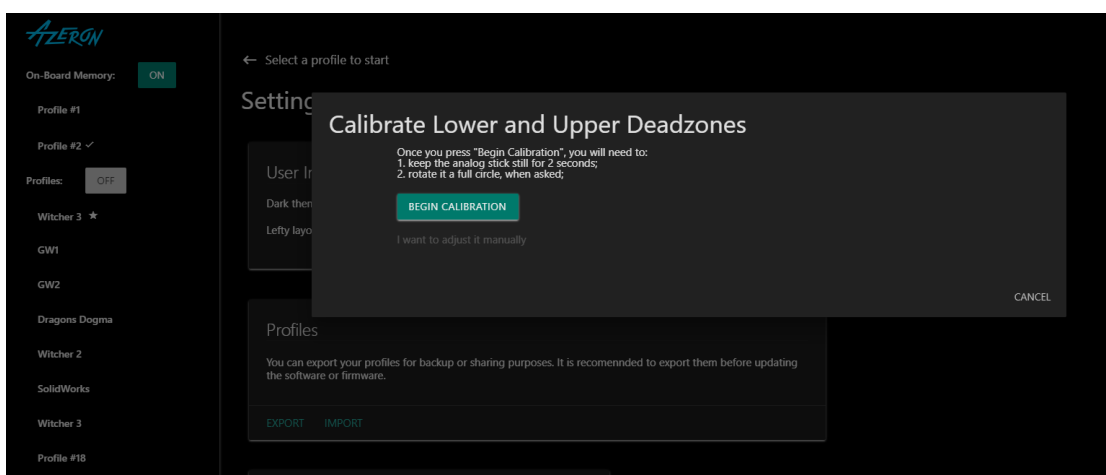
AZERON

On-Board Memory: ON

Profile #1

Profile #2 ✓

Profiles: OFF

Witcher 3 ★

GW1

GW2

Dragons Dogma

Witcher 2

SolidWorks

Witcher 3

Profile #18

← Select a profile to start

Setting

User In

Dark them

Lefty layo

Calibrate Lower and Upper Deadzones

Once you press "Begin Calibration", you will need to:
1. keep the analog stick still for 2 seconds;
2. rotate it a full circle, when asked;

BEGIN CALIBRATION

I want to adjust it manually

CANCEL

Profiles

You can export your profiles for backup or sharing purposes. It is recomennded to export them before updating the software or firmware.

EXPORT IMPORT